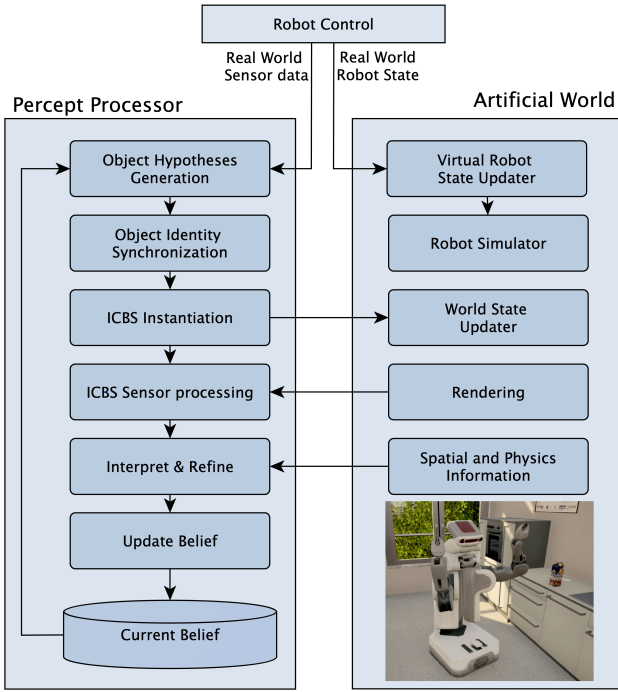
Robot Control

Real World Sensor data

Real World Robot State

Percept Processor

Artificial World

Object Hypotheses Generation

Object Identity Synchronization

ICBS Instantiation

ICBS Sensor processing

Interpret & Refine

Update Belief

Current Belief

Virtual Robot State Updater

Robot Simulator

World State Updater

Rendering

Spatial and Physics Information